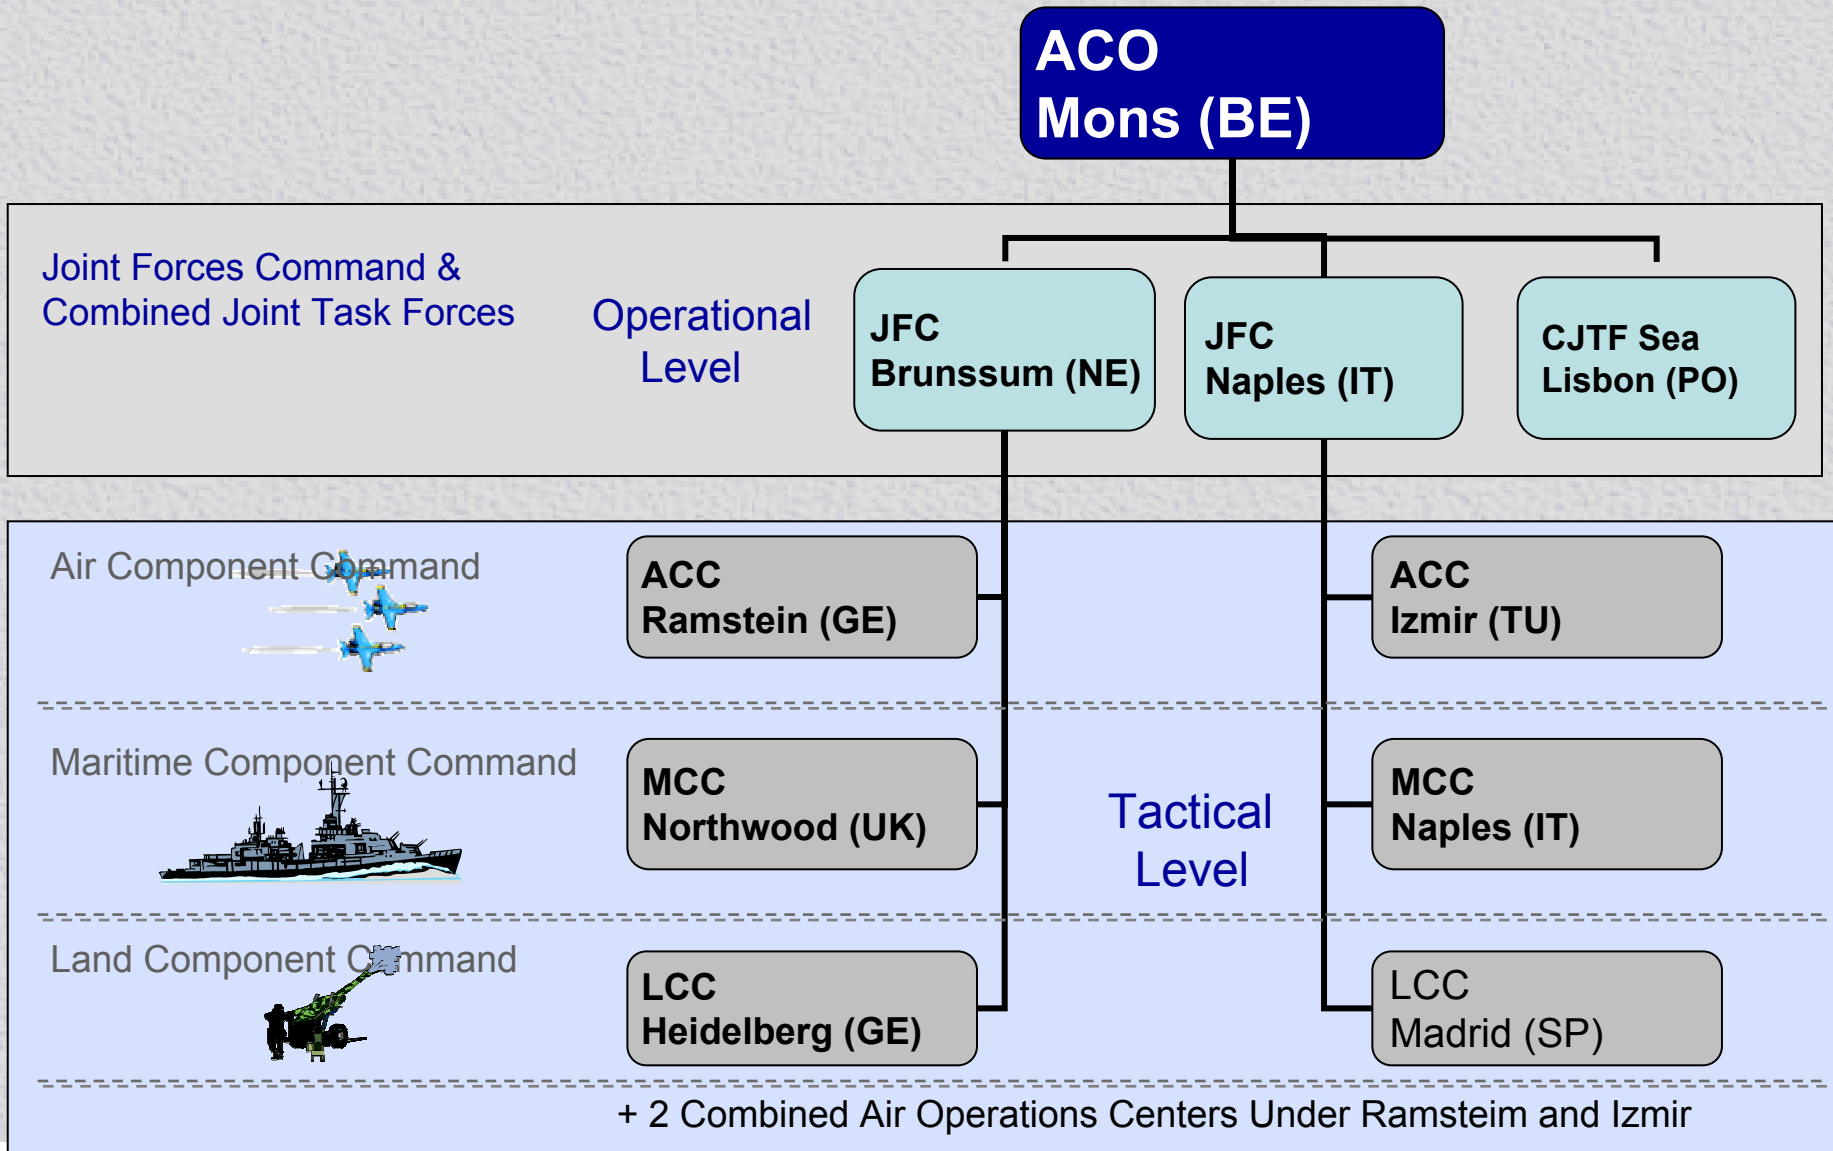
ACO
Mons (BE)

Joint Forces Command & Combined Joint Task Forces

Operational Level

JFC
Brunssum (NE)

JFC
Naples (IT)

CJTF Sea
Lisbon (PO)

Air Component Command

ACC
Ramstein (GE)

ACC
Izmir (TU)

Maritime Component Command

MCC
Northwood (UK)

Tactical Level

MCC
Naples (IT)

Land Component Command

LCC
Heidelberg (GE)

LCC
Madrid (SP)

+ 2 Combined Air Operations Centers Under Ramsteim and Izmir